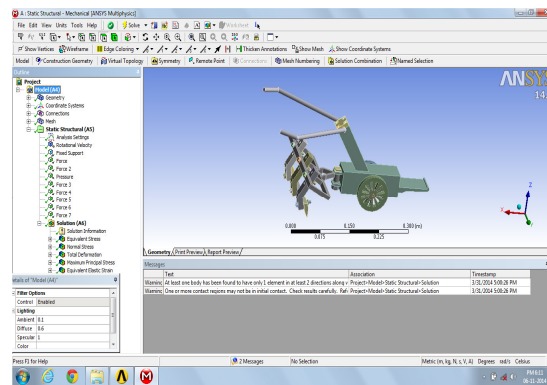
A : Static Structural - Mechanical [ANSYS Multiphysics]

File Edit View Units Tools Help | Solve | Worksheet

Show Vertices | Wireframe | Edge Coloring | Thicken Annotations | Show Mesh | Show Coordinate Systems

Model | Construction Geometry | Virtual Topology | Symmetry | Remote Point | Connections | Mesh Numbering | Solution Combination | Named Selection

Outline

Project
Model (A4)
Geometry
Coordinate Systems
Connections
Mesh
Static Structural (A5)
Analysis Settings
Rotational Velocity
Fixed Support
Force
Force 2
Pressure
Force 3
Force 4
Force 5
Force 6
Force 7
Solution (A6)
Solution Information
Equivalent Stress
Normal Stress
Total Deformation
Maximum Principal Stress
Equivalent Elastic Strain

Details of "Model (A4)"

Filter Options
Control | Enabled
Lighting
Ambient | 0.1
Diffuse | 0.6
Specular | 1
Color |

ANSYS
14

0.000 | 0.150 | 0.300 (m)
0.075 | 0.225

Geometry | Print Preview | Report Preview

Messages

| | Text | Association | Timestamp |
|---|---|---|---|
| Warning | At least one body has been found to have only 1 element in at least 2 directions along v | Project>Model>Static Structural>Solution | 3/31/2014 5:00:26 PM |
| Warning | One or more contact regions may not be in initial contact. Check results carefully. Refe | Project>Model>Static Structural>Solution | 3/31/2014 5:00:26 PM |

Press F1 for Help | 2 Messages | No Selection | Metric (m, kg, N, s, V, A) Degrees rad/s Celsius

PM 6:11
06-11-2014